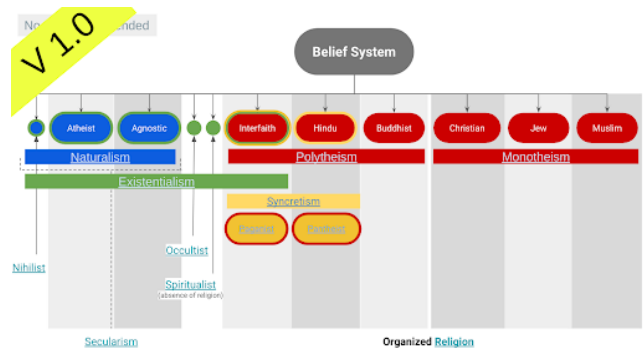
V 1.0

No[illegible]ended

Belief System

Atheist

Agnostic

Interfaith

Hindu

Buddhist

Christian

Jew

Muslim

Naturalism

Polytheism

Monotheism

Existentialism

Syncretism

Paganist

Taoist

Occultist

Nihilist

Spiritualist
(absence of religion)

Secularism

Organized Religion